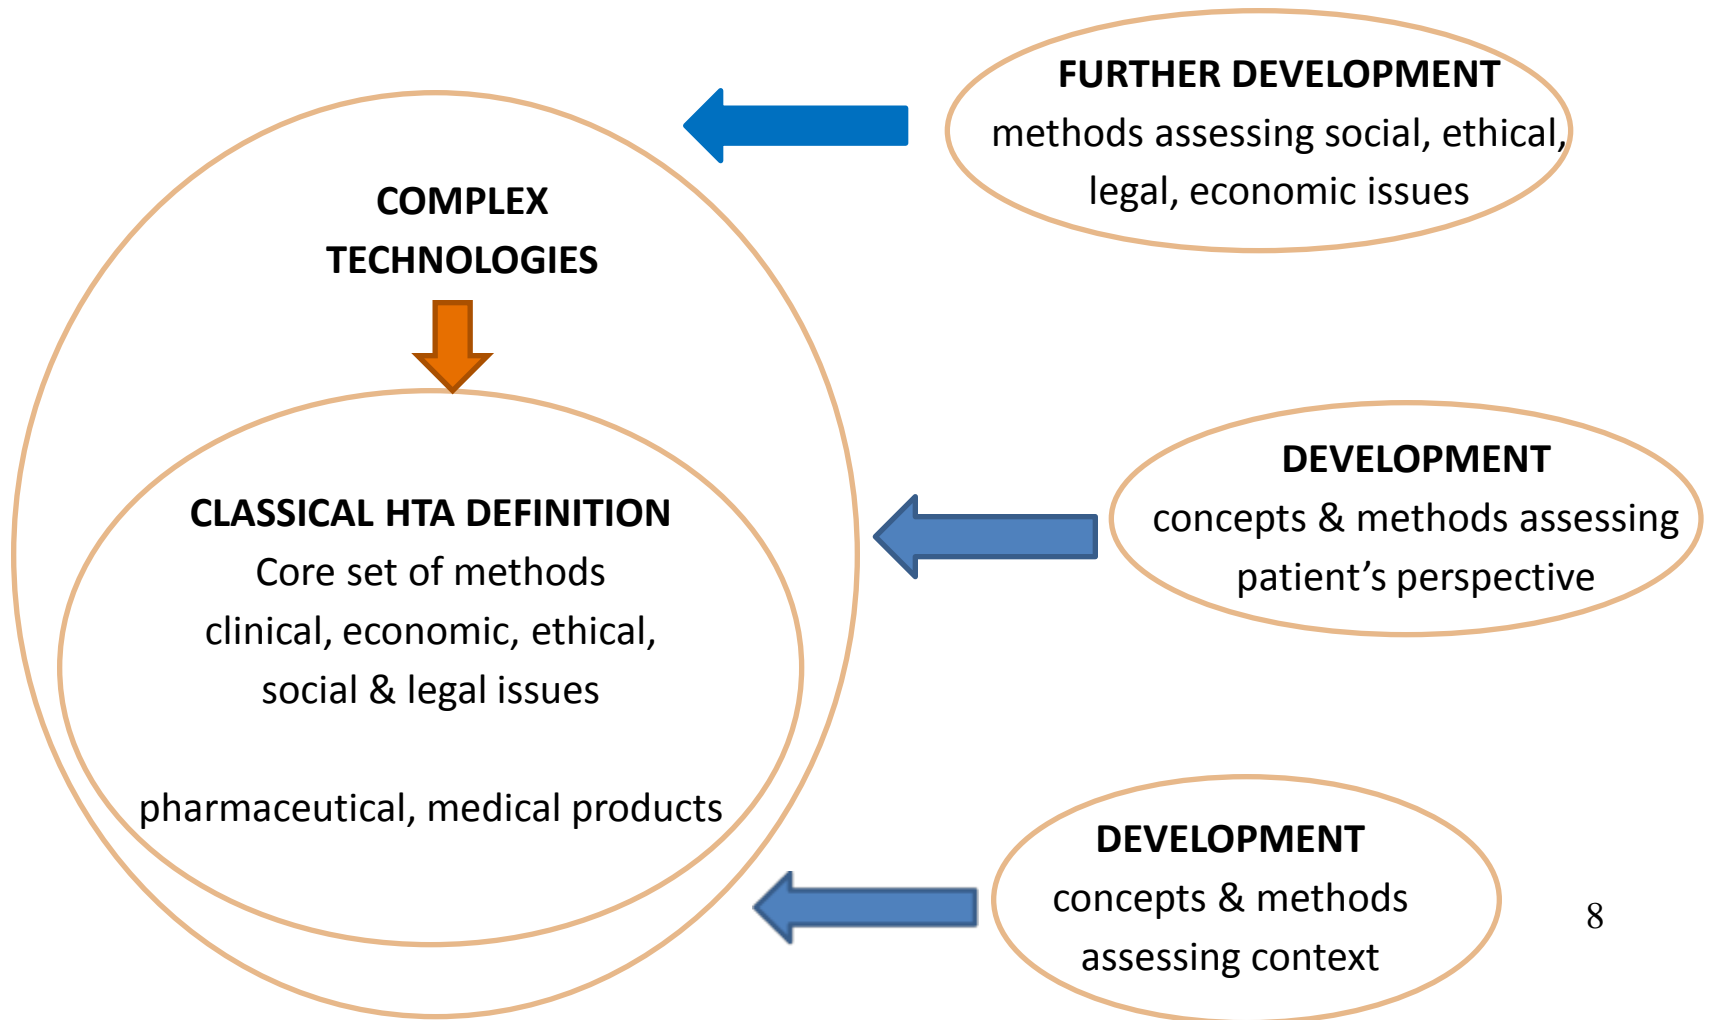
FURTHER DEVELOPMENT
methods assessing social, ethical, legal, economic issues

COMPLEX TECHNOLOGIES

CLASSICAL HTA DEFINITION
Core set of methods
clinical, economic, ethical, social & legal issues

pharmaceutical, medical products

DEVELOPMENT
concepts & methods assessing patient’s perspective

DEVELOPMENT
concepts & methods assessing context

8